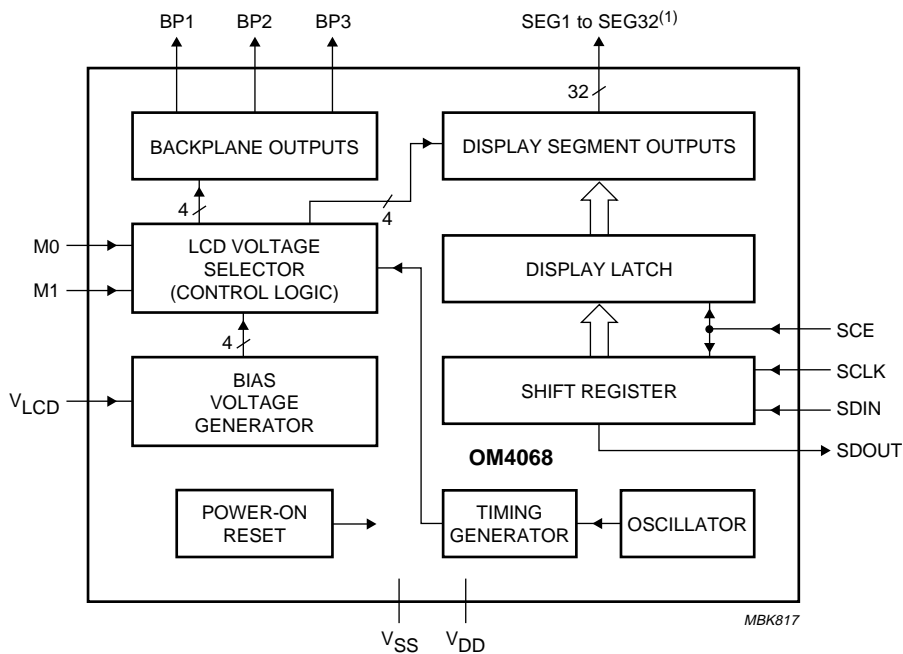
BP1
BP2
BP3
SEG1 to SEG32$^{(1)}$
32
BACKPLANE OUTPUTS
DISPLAY SEGMENT OUTPUTS
4
4
M0
M1
LCD VOLTAGE SELECTOR (CONTROL LOGIC)
DISPLAY LATCH
4
SCE
SCLK
SDIN
$V_{LCD}$
BIAS VOLTAGE GENERATOR
SHIFT REGISTER
SDOUT
OM4068
POWER-ON RESET
TIMING GENERATOR
OSCILLATOR
MBK817
$V_{SS}$
$V_{DD}$